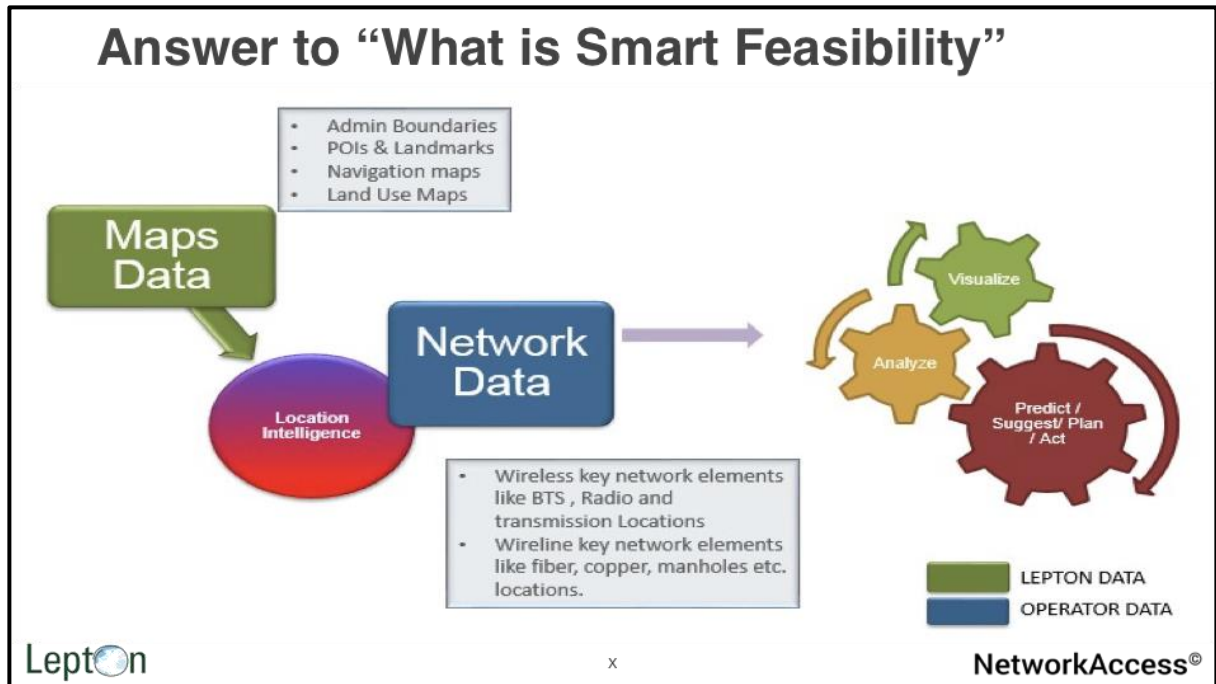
Answer to “What is Smart Feasibility”

- Admin Boundaries
- POIs & Landmarks
- Navigation maps
- Land Use Maps

Maps Data

Network Data

Location Intelligence

- Wireless key network elements like BTS , Radio and transmission Locations
- Wireline key network elements like fiber, copper, manholes etc. locations.

Visualize

Analyze

Predict / Suggest/ Plan / Act

LEPTON DATA

OPERATOR DATA

Lepton

x

NetworkAccess©